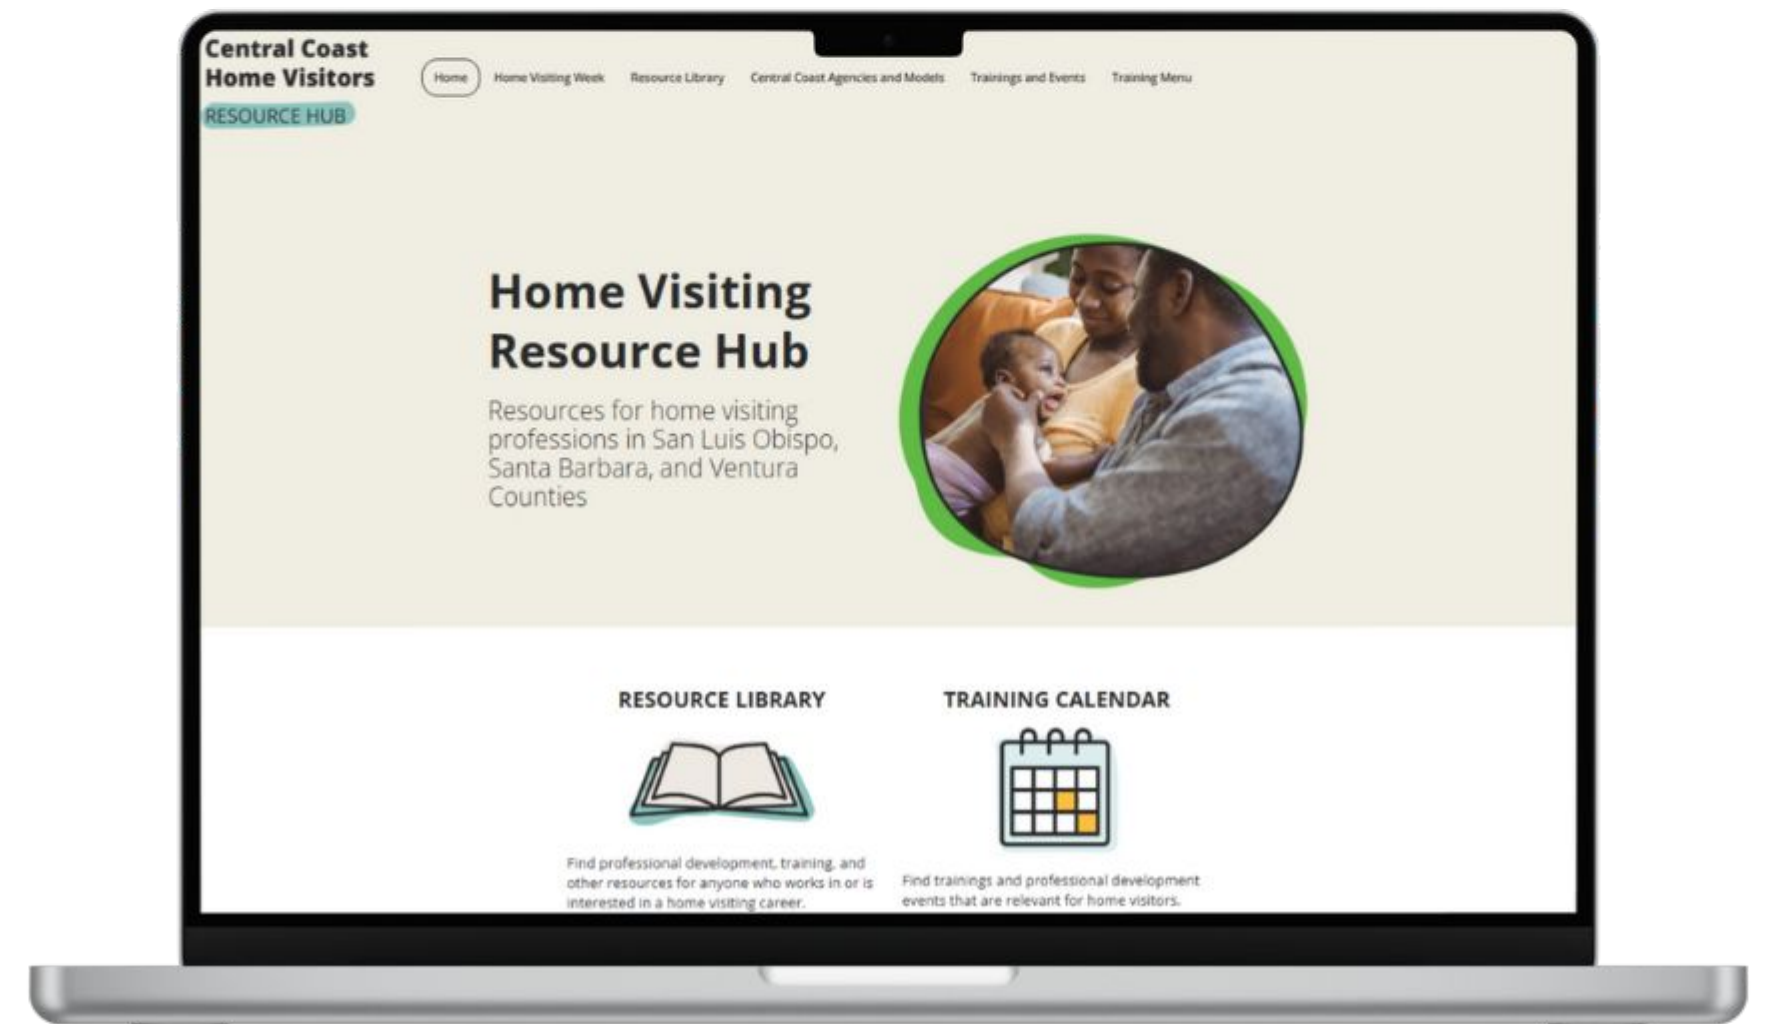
Central Coast Home Visitors
RESOURCE HUB

Home
Home Visiting Week
Resource Library
Central Coast Agencies and Models
Trainings and Events
Training Menu

Home Visiting Resource Hub

Resources for home visiting professions in San Luis Obispo, Santa Barbara, and Ventura Counties

RESOURCE LIBRARY

Find professional development, training, and other resources for anyone who works in or is interested in a home visiting career.

TRAINING CALENDAR

Find trainings and professional development events that are relevant for home visitors.